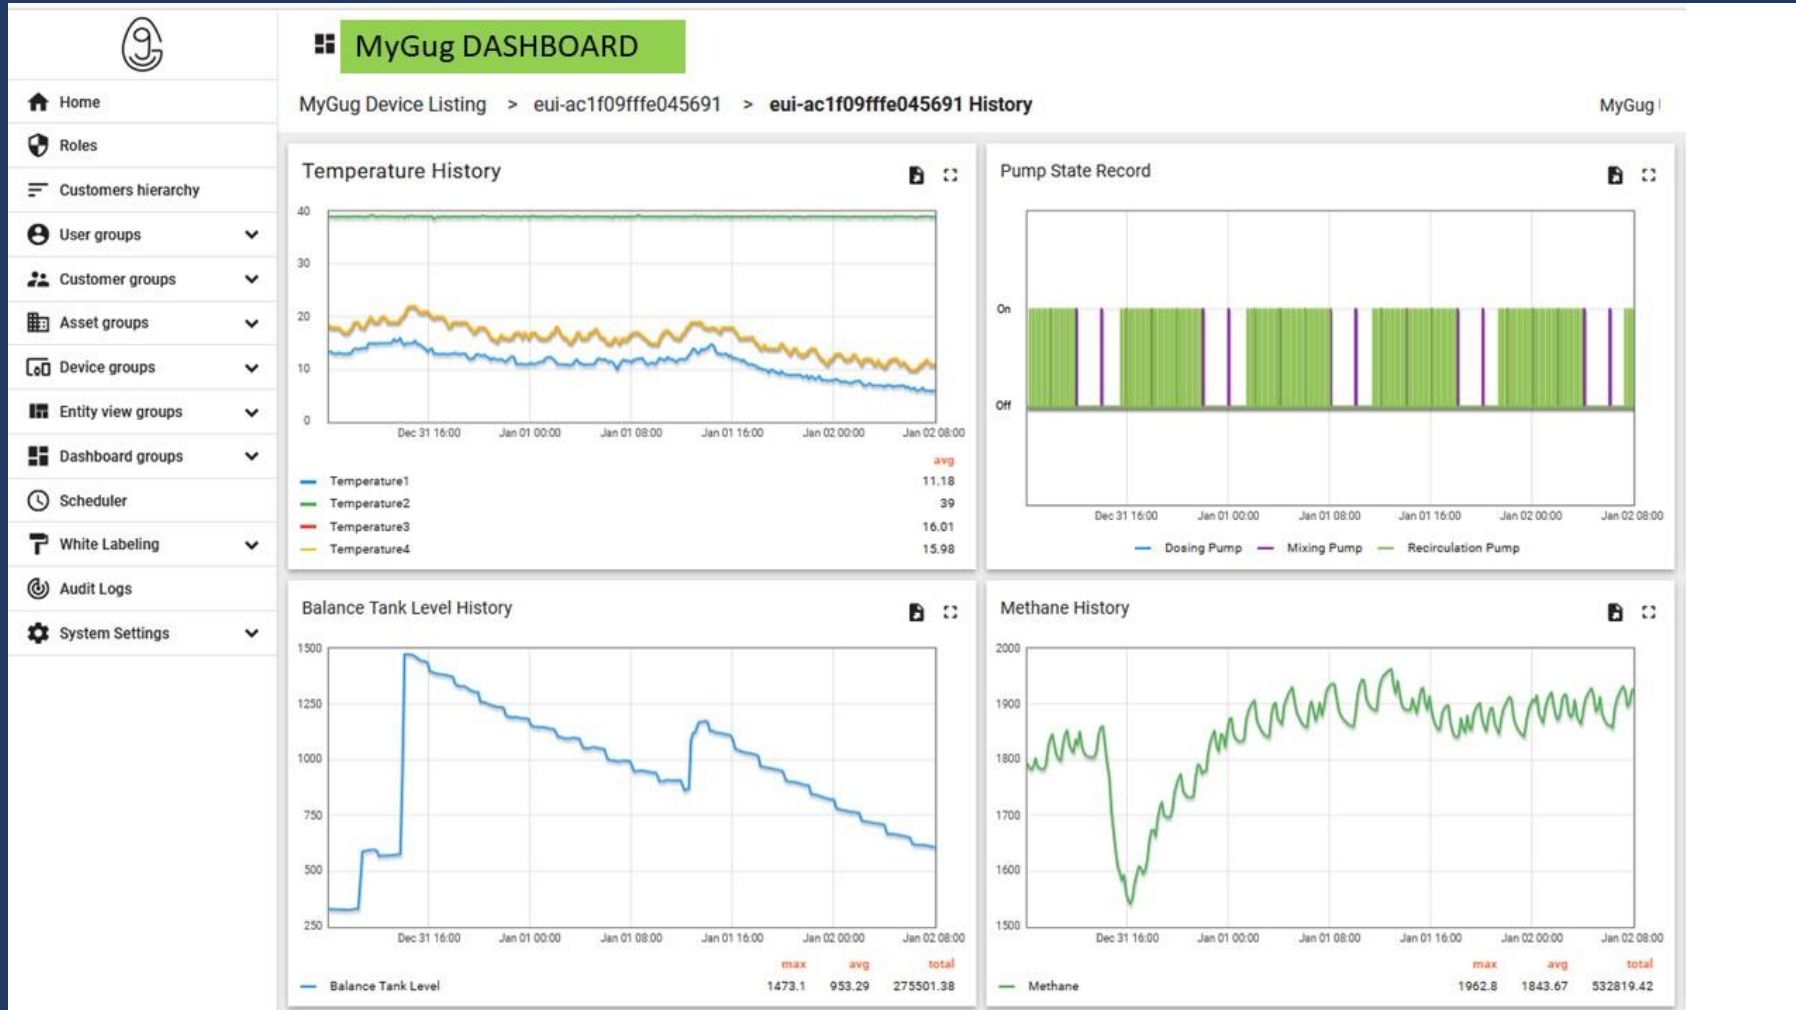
Home
Roles
Customers hierarchy
User groups
Customer groups
Asset groups
Device groups
Entity view groups
Dashboard groups
Scheduler
White Labeling
Audit Logs
System Settings

MyGug DASHBOARD

MyGug Device Listing > eui-ac1f09fffe045691 > eui-ac1f09fffe045691 History

MyGug

Temperature History

40
30
20
10
0
Dec 31 16:00 Jan 01 00:00 Jan 01 08:00 Jan 01 16:00 Jan 02 00:00 Jan 02 08:00

| | avg |
|---|---|
| Temperature1 | 11.18 |
| Temperature2 | 39 |
| Temperature3 | 16.01 |
| Temperature4 | 15.98 |

Pump State Record

On
Off
Dec 31 16:00 Jan 01 00:00 Jan 01 08:00 Jan 01 16:00 Jan 02 00:00 Jan 02 08:00

Dosing Pump Mixing Pump Recirculation Pump

Balance Tank Level History

1500
1250
1000
750
500
250
Dec 31 16:00 Jan 01 00:00 Jan 01 08:00 Jan 01 16:00 Jan 02 00:00 Jan 02 08:00

| | max | avg | total |
|---|---|---|---|
| Balance Tank Level | 1473.1 | 953.29 | 275501.38 |

Methane History

2000
1900
1800
1700
1600
1500
Dec 31 16:00 Jan 01 00:00 Jan 01 08:00 Jan 01 16:00 Jan 02 00:00 Jan 02 08:00

| | max | avg | total |
|---|---|---|---|
| Methane | 1962.8 | 1843.67 | 532819.42 |